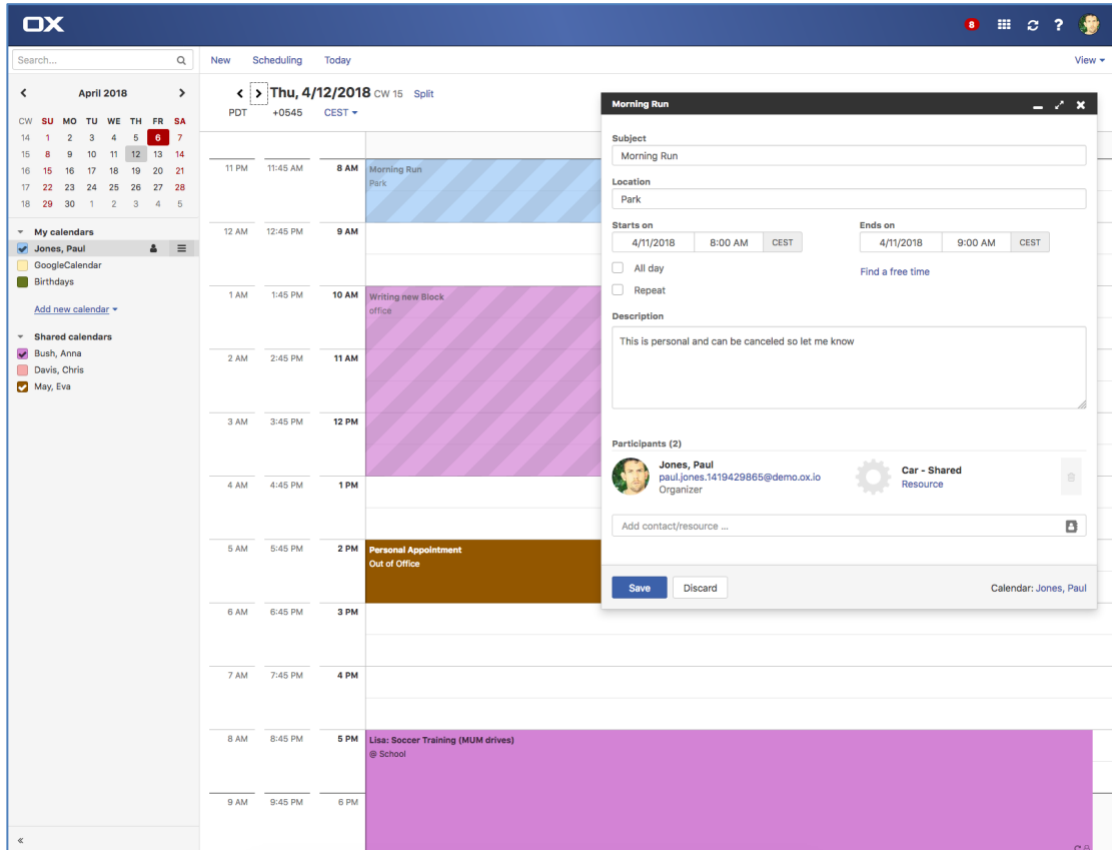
OX

8 ?

Search...

New Scheduling Today

View

April 2018

| CW | SU | MO | TU | WE | TH | FR | SA |
|---|---|---|---|---|---|---|---|
| 14 | 1 | 2 | 3 | 4 | 5 | 6 | 7 |
| 15 | 8 | 9 | 10 | 11 | 12 | 13 | 14 |
| 16 | 15 | 16 | 17 | 18 | 19 | 20 | 21 |
| 17 | 22 | 23 | 24 | 25 | 26 | 27 | 28 |
| 18 | 29 | 30 | 1 | 2 | 3 | 4 | 5 |

My calendars
Jones, Paul
GoogleCalendar
Birthdays

Add new calendar

Shared calendars
Bush, Anna
Davis, Chris
May, Eva

«

Thu, 4/12/2018 CW 15 Split

PDT +0545 CEST

| PDT | +0545 | CEST |
|---|---|---|
| 11 PM | 11:45 AM | 8 AM |
| 12 AM | 12:45 PM | 9 AM |
| 1 AM | 1:45 PM | 10 AM |
| 2 AM | 2:45 PM | 11 AM |
| 3 AM | 3:45 PM | 12 PM |
| 4 AM | 4:45 PM | 1 PM |
| 5 AM | 5:45 PM | 2 PM |
| 6 AM | 6:45 PM | 3 PM |
| 7 AM | 7:45 PM | 4 PM |
| 8 AM | 8:45 PM | 5 PM |
| 9 AM | 9:45 PM | 6 PM |

Morning Run
Park

Writing new Block
office

Personal Appointment
Out of Office

Lisa: Soccer Training (MUM drives)
@ School

Morning Run

Subject
Morning Run

Location
Park

Starts on
4/11/2018 8:00 AM CEST

Ends on
4/11/2018 9:00 AM CEST

All day
Repeat

Find a free time

Description
This is personal and can be canceled so let me know

Participants (2)

Jones, Paul
paul.jones.1419429865@demo.ox.io
Organizer

Car - Shared
Resource

Add contact/resource ...

Save Discard

Calendar: Jones, Paul